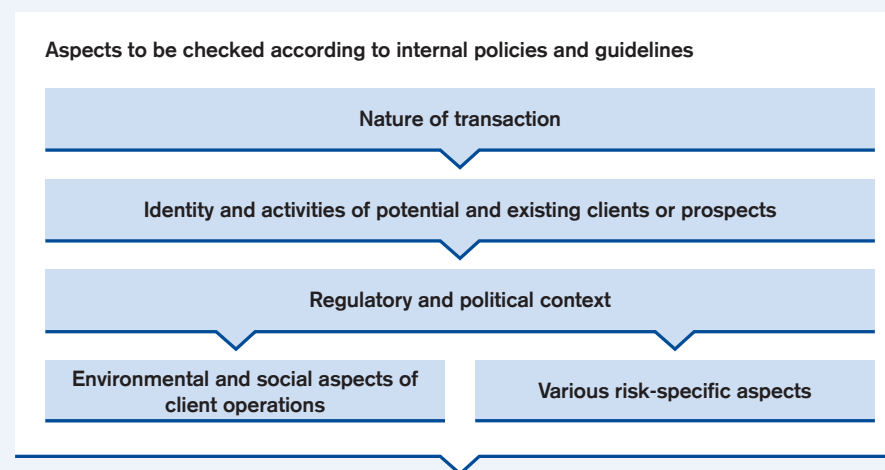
Aspects to be checked according to internal policies and guidelines

Nature of transaction

Identity and activities of potential and existing clients or prospects

Regulatory and political context

Environmental and social aspects of client operations

Various risk-specific aspects